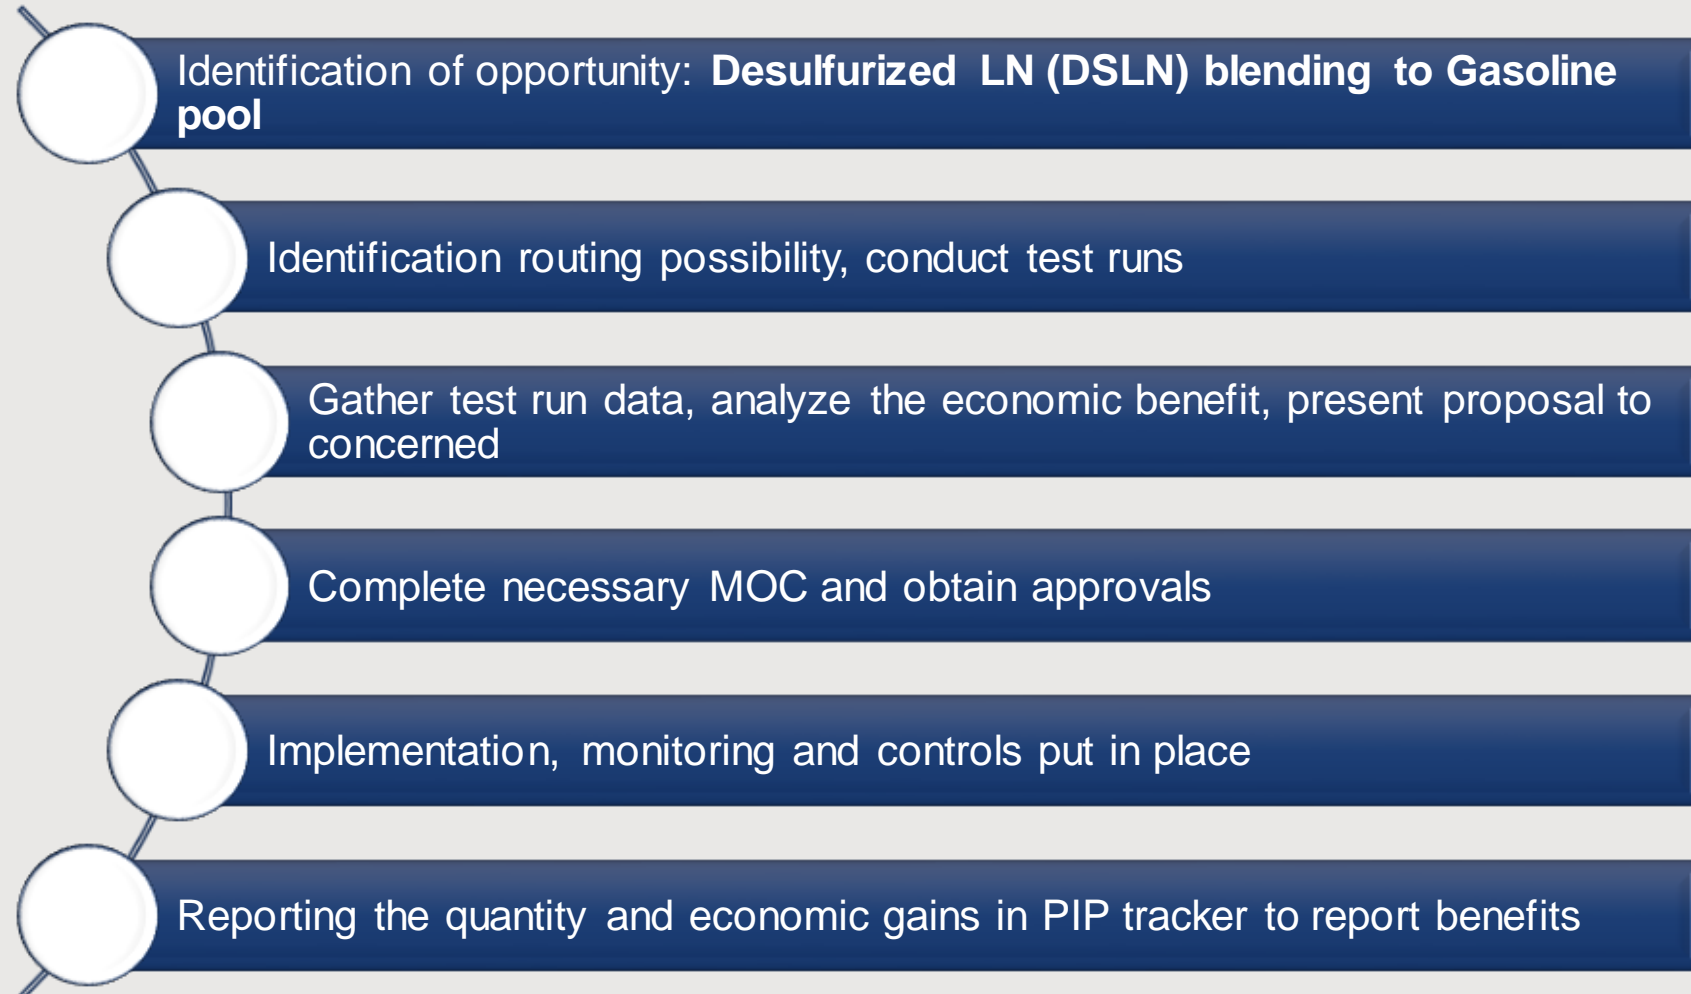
Identification of opportunity: **Desulfurized LN (DSLN) blending to Gasoline pool**

Identification routing possibility, conduct test runs

Gather test run data, analyze the economic benefit, present proposal to concerned

Complete necessary MOC and obtain approvals

Implementation, monitoring and controls put in place

Reporting the quantity and economic gains in PIP tracker to report benefits